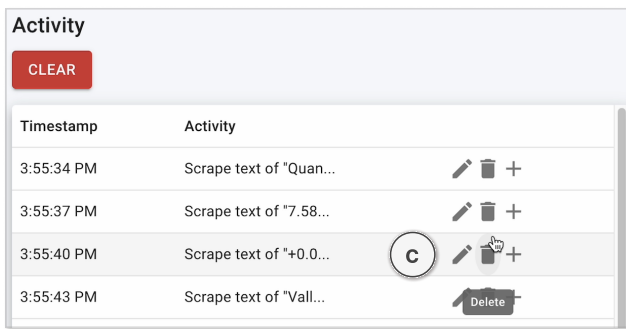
Activity

CLEAR

| Timestamp | Activity |
|---|---|
| 3:55:34 PM | Scrape text of "Quan... |
| 3:55:37 PM | Scrape text of "7.58... |
| 3:55:40 PM | Scrape text of "+0.0... |
| 3:55:43 PM | Scrape text of "Vall... |

C

Delete